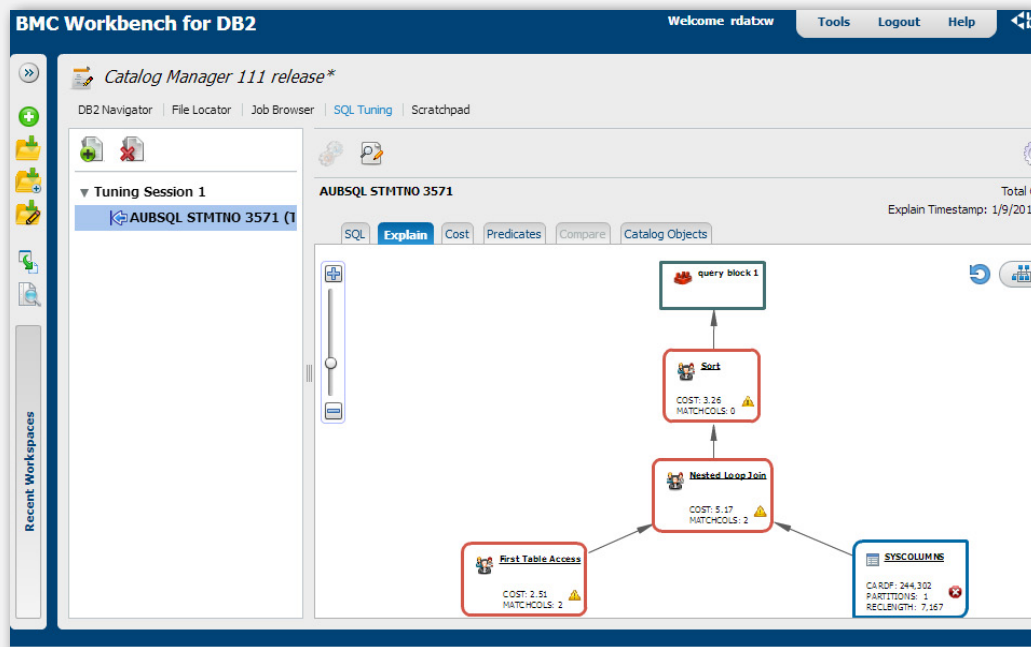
BMC Workbench for DB2

Welcome rdatxw

Tools Logout Help

Catalog Manager 111 release*

DB2 Navigator | File Locator | Job Browser | SQL Tuning | Scratchpad

Tuning Session 1

AUBSQL STMTNO 3571 (T

Recent Workspaces

AUBSQL STMTNO 3571

Total C

Explain Timestamp: 1/9/201

SQL Explain Cost Predicates Compare Catalog Objects

query block 1

Sort

COST: 3.26
MATCHCOLS: 0

Nested Loop Join

COST: 5.17
MATCHCOLS: 2

First Table Access

COST: 2.51
MATCHCOLS: 2

SYSCOLUMNS

CARDF: 244,302
PARTITIONS: 1
RECLENGTH: 7,167